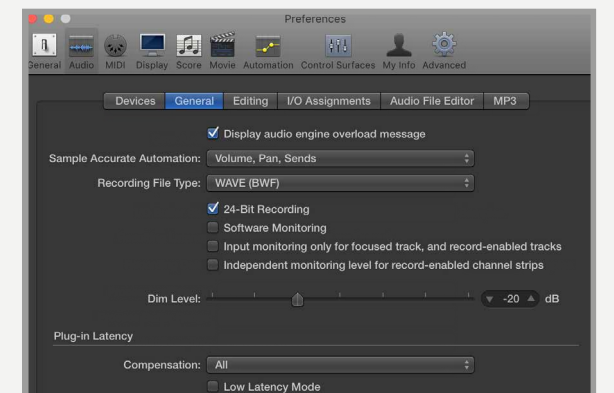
Preferences

General Audio MIDI Display Score Movie Automation Control Surfaces My Info Advanced

Devices General Editing I/O Assignments Audio File Editor MP3

Display audio engine overload message

Sample Accurate Automation: Volume, Pan, Sends

Recording File Type: WAVE (BWF)

24-Bit Recording

Software Monitoring

Input monitoring only for focused track, and record-enabled tracks

Independent monitoring level for record-enabled channel strips

Dim Level: -20 dB

Plug-in Latency

Compensation: All

Low Latency Mode